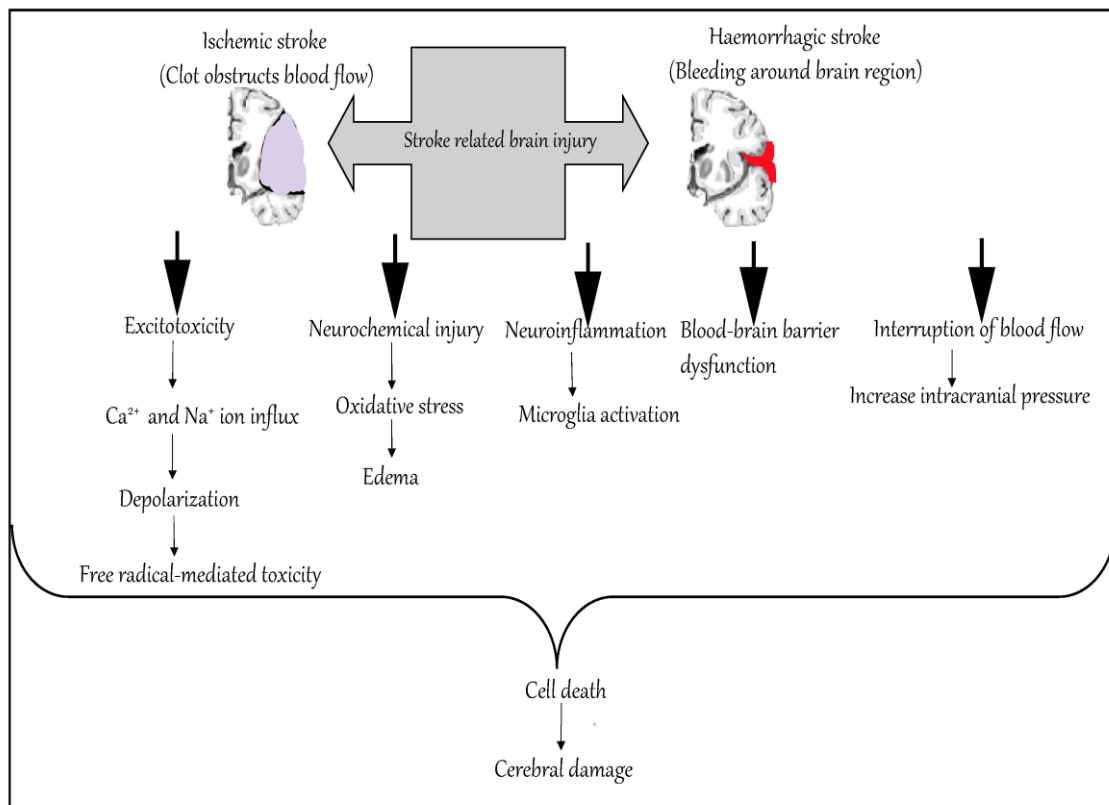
Ischemic stroke
(Clot obstructs blood flow)

Stroke related brain injury

Haemorrhagic stroke
(Bleeding around brain region)

Excitotoxicity

$Ca^{2+}$ and $Na^{+}$ ion influx

Depolarization

Free radical-mediated toxicity

Neurochemical injury

Oxidative stress

Edema

Neuroinflammation

Microglia activation

Blood-brain barrier dysfunction

Interruption of blood flow

Increase intracranial pressure

Cell death

Cerebral damage